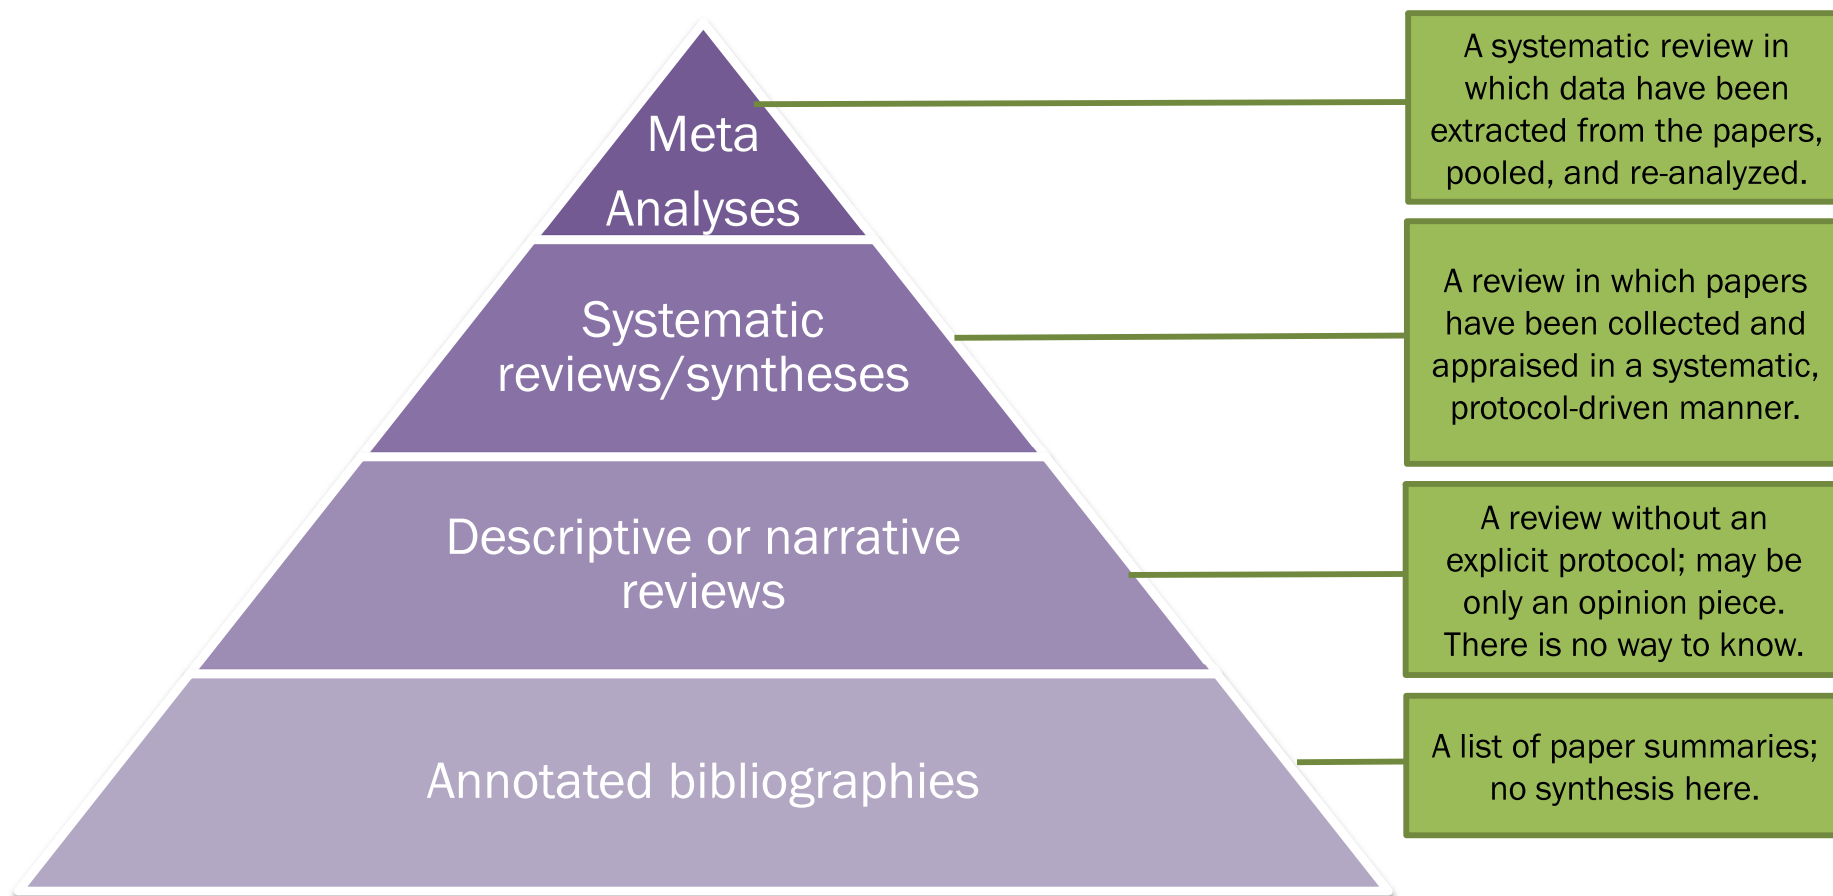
Meta Analyses

A systematic review in which data have been extracted from the papers, pooled, and re-analyzed.

Systematic reviews/syntheses

A review in which papers have been collected and appraised in a systematic, protocol-driven manner.

Descriptive or narrative reviews

A review without an explicit protocol; may be only an opinion piece. There is no way to know.

Annotated bibliographies

A list of paper summaries; no synthesis here.